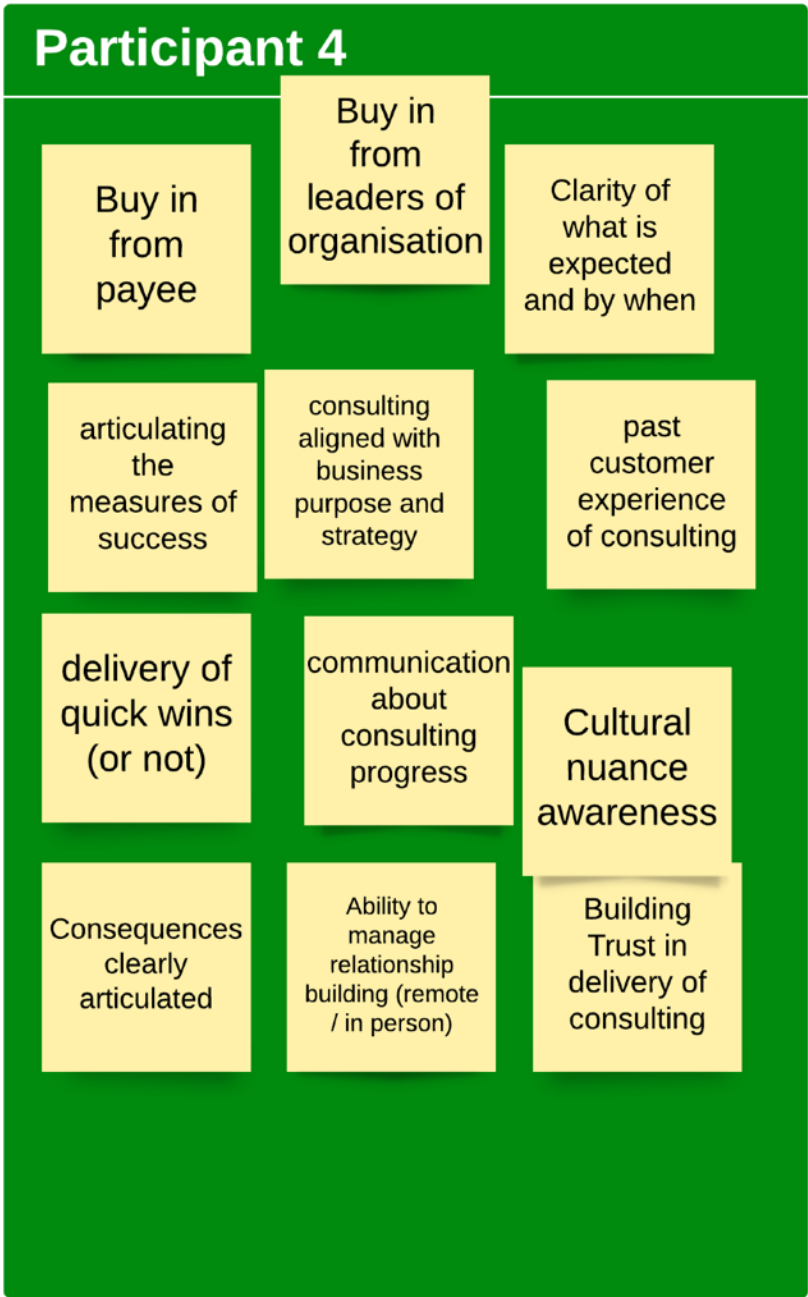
Participant 4

Buy in from payee

Buy in from leaders of organisation

Clarity of what is expected and by when

articulating the measures of success

consulting aligned with business purpose and strategy

past customer experience of consulting

delivery of quick wins (or not)

communication about consulting progress

Cultural nuance awareness

Consequences clearly articulated

Ability to manage relationship building (remote / in person)

Building Trust in delivery of consulting